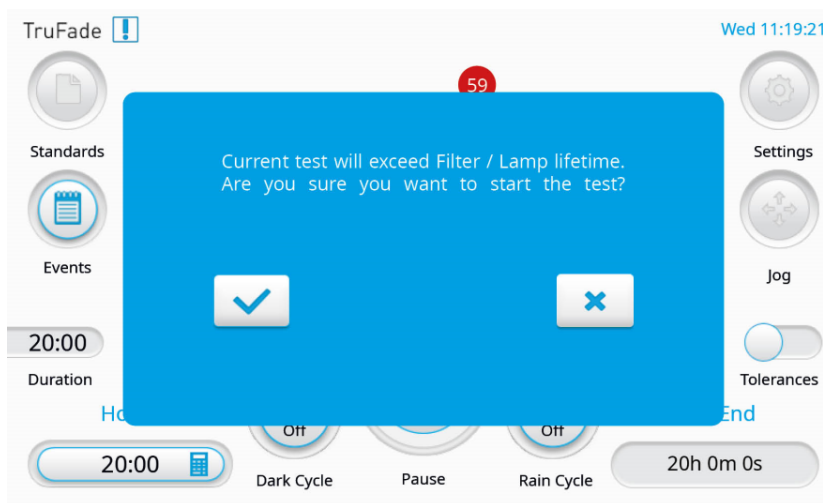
TruFade !

Wed 11:19:21

59

Standards

Settings

Current test will exceed Filter / Lamp lifetime.
Are you sure you want to start the test?

Events

Jog

20:00

Duration

Tolerances

Ho

End

Off

Off

20:00

Dark Cycle

Pause

Rain Cycle

20h 0m 0s